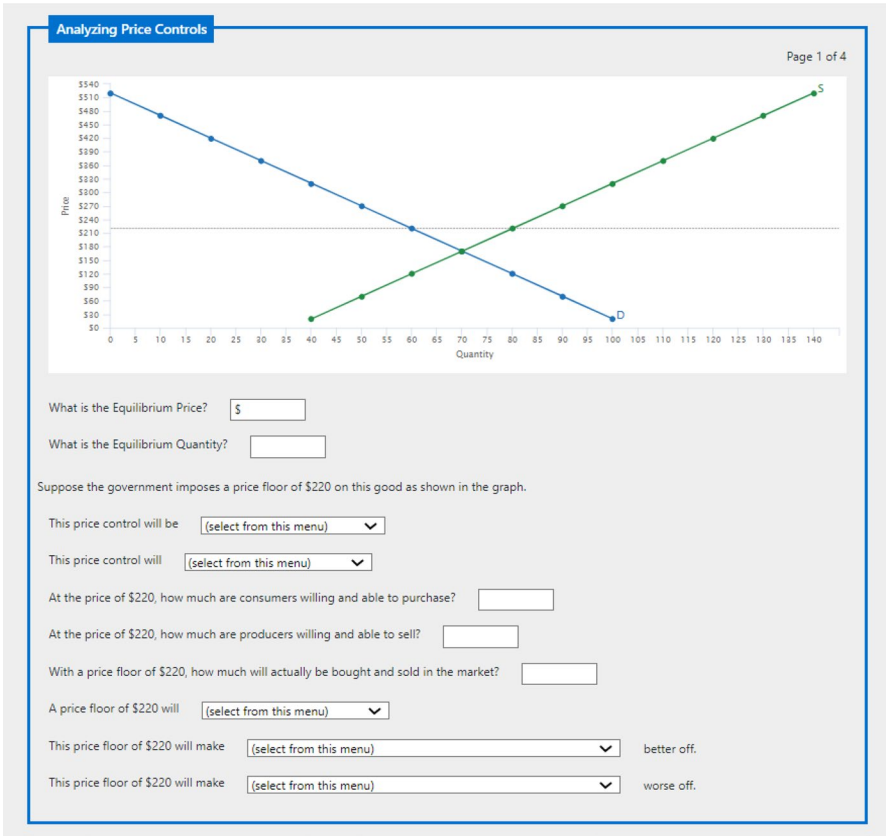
Analyzing Price Controls

Page 1 of 4

$540
$510
$480
$450
$420
$390
$360
$330
$300
$270
$240
$210
$180
$150
$120
$90
$60
$30
$0

Price

0 5 10 15 20 25 30 35 40 45 50 55 60 65 70 75 80 85 90 95 100 105 110 115 120 125 130 135 140

Quantity

S

D

What is the Equilibrium Price? $

What is the Equilibrium Quantity?

Suppose the government imposes a price floor of $220 on this good as shown in the graph.

This price control will be (select from this menu)

This price control will (select from this menu)

At the price of $220, how much are consumers willing and able to purchase?

At the price of $220, how much are producers willing and able to sell?

With a price floor of $220, how much will actually be bought and sold in the market?

A price floor of $220 will (select from this menu)

This price floor of $220 will make (select from this menu) better off.

This price floor of $220 will make (select from this menu) worse off.